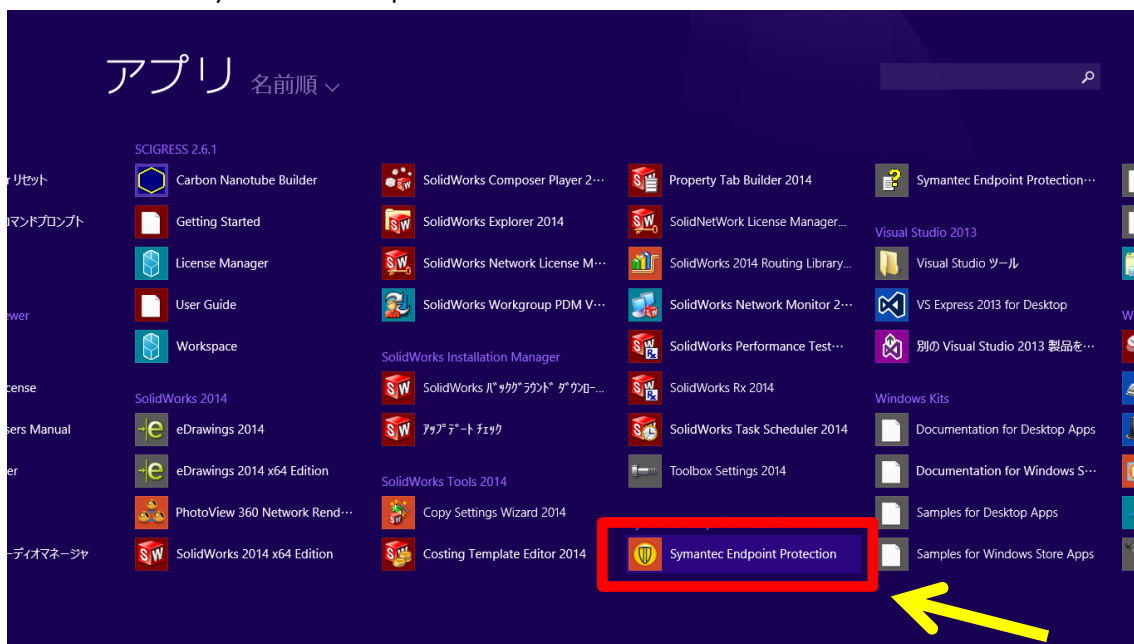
アプリ 名前順

リセット
マンドプロンプト
ewer
cense
sers Manual
er
ーディオマネージャ

SCIGRESS 2.6.1
Carbon Nanotube Builder
Getting Started
License Manager
User Guide
Workspace

SolidWorks 2014
eDrawings 2014
eDrawings 2014 x64 Edition
PhotoView 360 Network Rend…
SolidWorks 2014 x64 Edition

SolidWorks Composer Player 2…
SolidWorks Explorer 2014
SolidWorks Network License M…
SolidWorks Workgroup PDM V…

SolidWorks Installation Manager
SolidWorks ﾊﾞｯｸｸﾞﾗｳﾝﾄﾞ ﾀﾞｳﾝﾛｰ…
ｱｯﾌﾟﾃﾞｰﾄ ﾁｪｯｸ

SolidWorks Tools 2014
Copy Settings Wizard 2014
Costing Template Editor 2014

Property Tab Builder 2014
SolidNetWork License Manager…
SolidWorks 2014 Routing Library…
SolidWorks Network Monitor 2…
SolidWorks Performance Test…
SolidWorks Rx 2014
SolidWorks Task Scheduler 2014
Toolbox Settings 2014

Symantec Endpoint Protection

Symantec Endpoint Protection…

Visual Studio 2013
Visual Studio ツール
VS Express 2013 for Desktop
別の Visual Studio 2013 製品を…

Windows Kits
Documentation for Desktop Apps
Documentation for Windows S…
Samples for Desktop Apps
Samples for Windows Store Apps